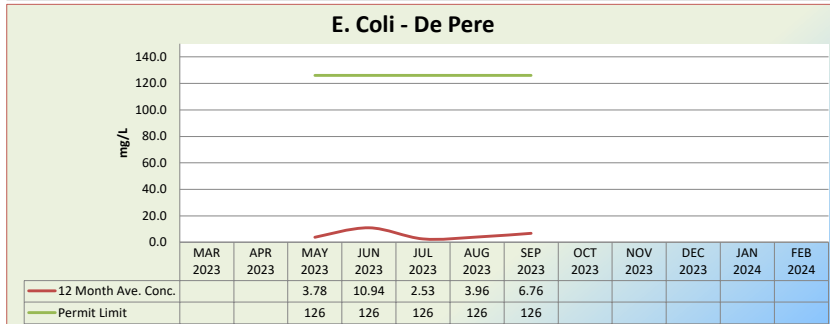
E. Coli - De Pere

140.0
120.0
100.0
80.0
60.0
40.0
20.0
0.0

mg/L

| | MAR 2023 | APR 2023 | MAY 2023 | JUN 2023 | JUL 2023 | AUG 2023 | SEP 2023 | OCT 2023 | NOV 2023 | DEC 2023 | JAN 2024 | FEB 2024 |
|---|---|---|---|---|---|---|---|---|---|---|---|---|
| 12 Month Ave. Conc. | | | 3.78 | 10.94 | 2.53 | 3.96 | 6.76 | | | | | |
| Permit Limit | | | 126 | 126 | 126 | 126 | 126 | | | | | |